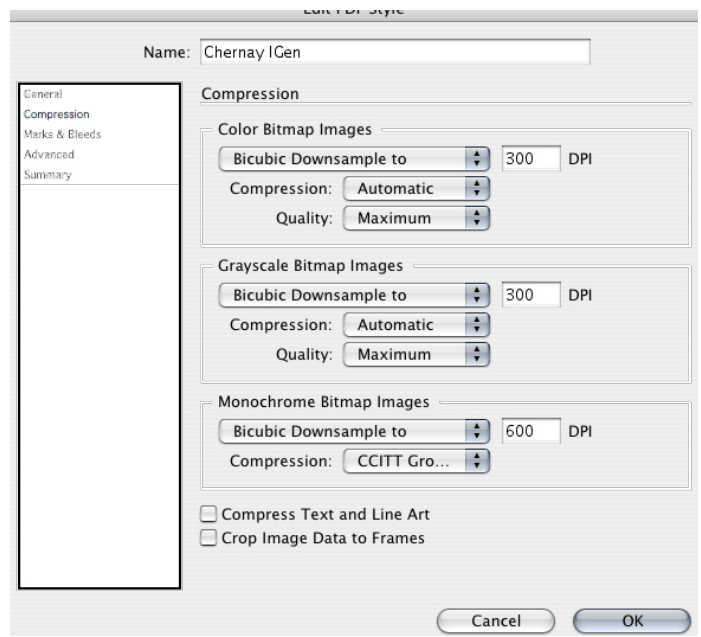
Edit PDF Style

Name: Chernay IGen

General
Compression
Marks & Bleeds
Advanced
Summary

Compression

Color Bitmap Images
Bicubic Downsample to
300 DPI
Compression: Automatic
Quality: Maximum

Grayscale Bitmap Images
Bicubic Downsample to
300 DPI
Compression: Automatic
Quality: Maximum

Monochrome Bitmap Images
Bicubic Downsample to
600 DPI
Compression: CCITT Gro...

Compress Text and Line Art
Crop Image Data to Frames

Cancel
OK